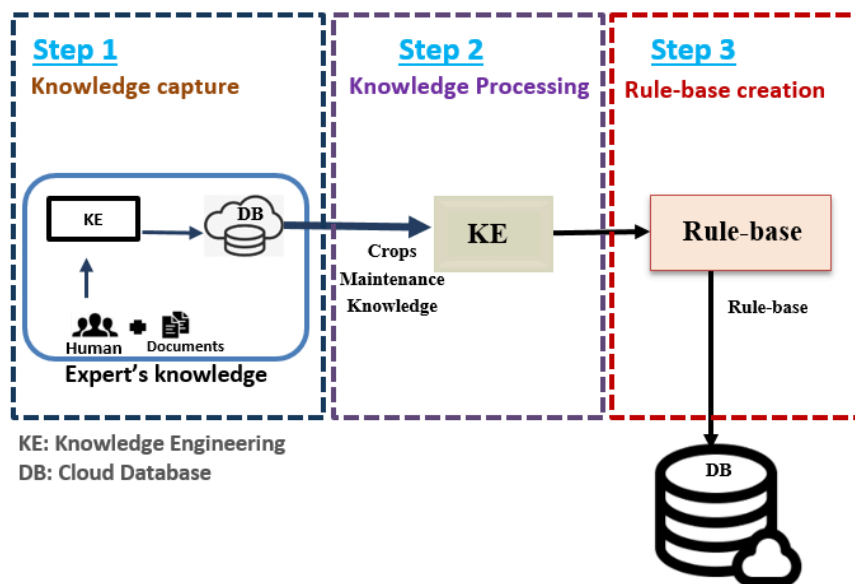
Step 1
Knowledge capture

Step 2
Knowledge Processing

Step 3
Rule-base creation

KE

DB

Human

Documents

Expert's knowledge

Crops Maintenance Knowledge

KE

Rule-base

Rule-base

DB

KE: Knowledge Engineering
DB: Cloud Database